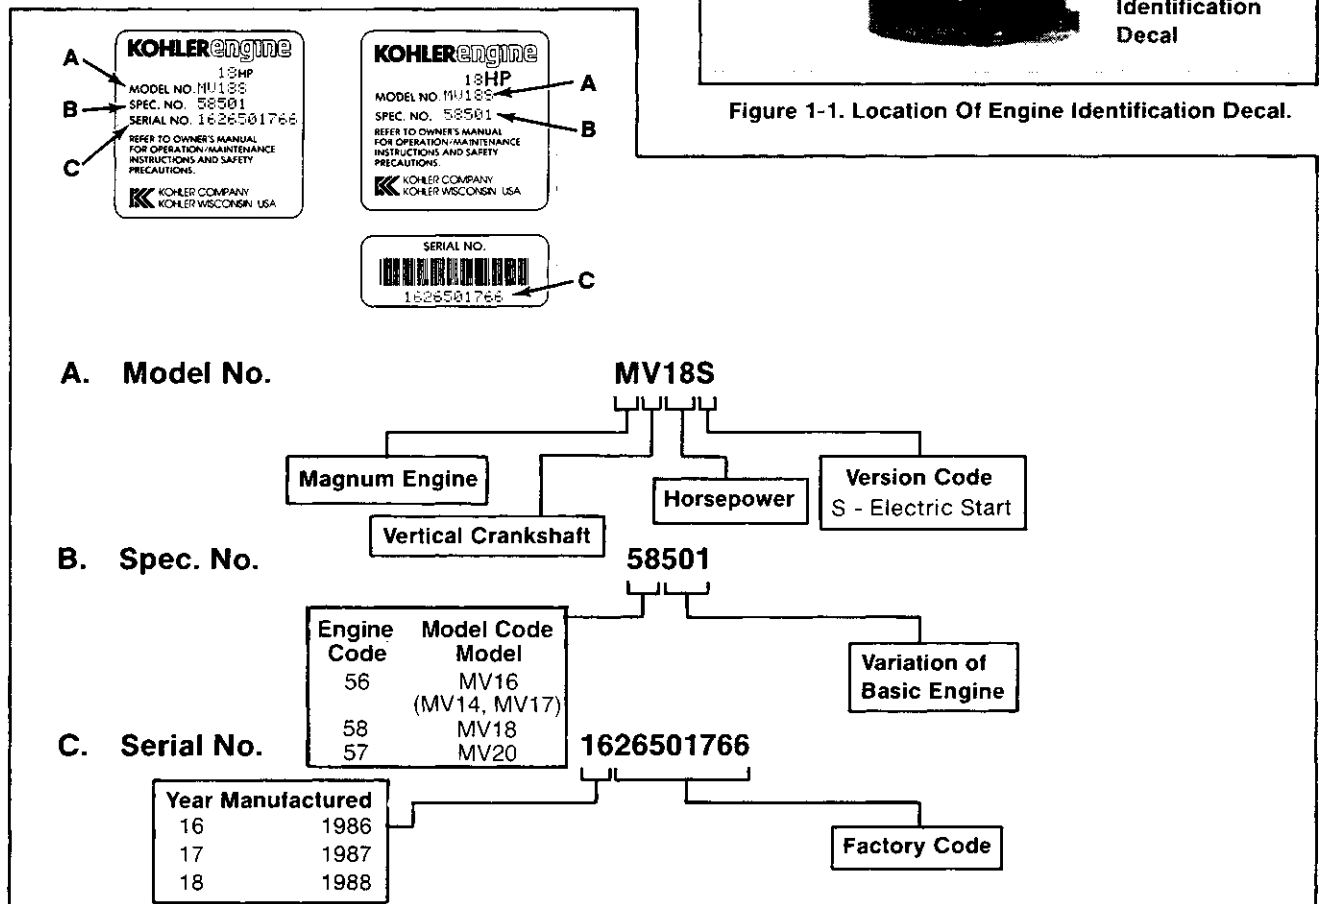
Identification
Decal

Figure 1-1. Location Of Engine Identification Decal.

KOHLERengine
18HP
MODEL NO. MV18S
SPEC. NO. 58501
SERIAL NO. 1626501766
REFER TO OWNER'S MANUAL FOR OPERATION/MAINTENANCE INSTRUCTIONS AND SAFETY PRECAUTIONS.
KOHLER COMPANY
KOHLER WISCONSIN USA

A
B
C

KOHLERengine
18HP
MODEL NO. MV18S
SPEC. NO. 58501
REFER TO OWNER'S MANUAL FOR OPERATION/MAINTENANCE INSTRUCTIONS AND SAFETY PRECAUTIONS.
KOHLER COMPANY
KOHLER WISCONSIN USA

A
B

SERIAL NO.
1626501766
C

A. Model No.

MV18S

Magnum Engine

Vertical Crankshaft

Horsepower

Version Code
S - Electric Start

B. Spec. No.

58501

| Engine Code | Model Code Model |
|---|---|
| 56 | MV16 (MV14, MV17) |
| 58 | MV18 |
| 57 | MV20 |

Variation of Basic Engine

C. Serial No.

1626501766

| Year Manufactured | |
|---|---|
| 16 | 1986 |
| 17 | 1987 |
| 18 | 1988 |

Factory Code